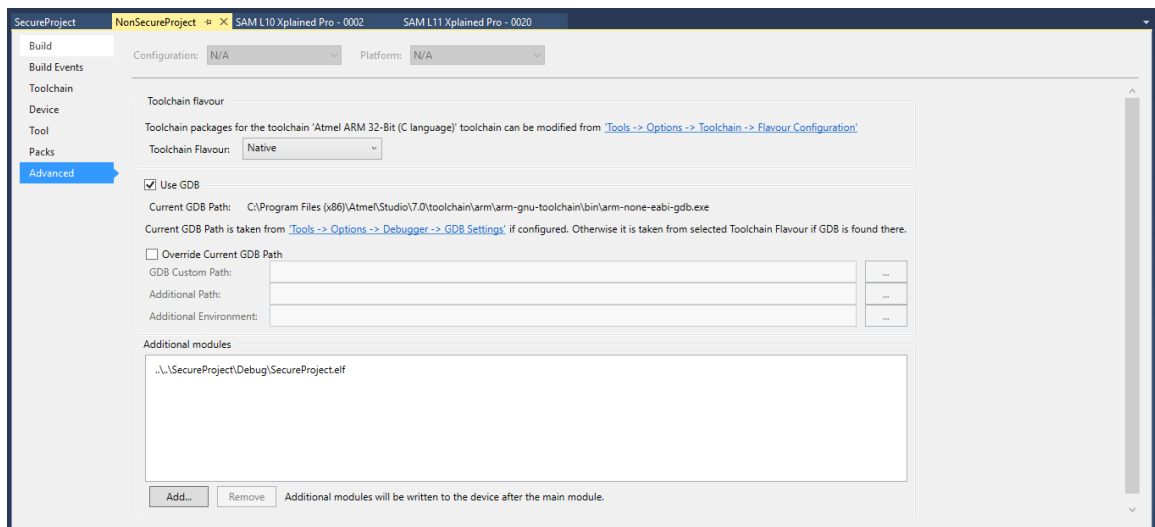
SecureProject NonSecureProject ⊕ × SAM L10 Xplained Pro - 0002 SAM L11 Xplained Pro - 0020

Build
Build Events
Toolchain
Device
Tool
Packs
Advanced

Configuration: N/A Platform: N/A

Toolchain flavour

Toolchain packages for the toolchain 'Atmel ARM 32-Bit (C language)' toolchain can be modified from 'Tools -> Options -> Toolchain -> Flavour Configuration'

Toolchain Flavour: Native

☑ Use GDB

Current GDB Path: C:\Program Files (x86)\Atmel\Studio\7.0\toolchain\arm\arm-gnu-toolchain\bin\arm-none-eabi-gdb.exe

Current GDB Path is taken from 'Tools -> Options -> Debugger -> GDB Settings' if configured. Otherwise it is taken from selected Toolchain Flavour if GDB is found there.

☐ Override Current GDB Path

GDB Custom Path: ...

Additional Path: ...

Additional Environment: ...

Additional modules

..\..\SecureProject\Debug\SecureProject.elf

Add... Remove Additional modules will be written to the device after the main module.